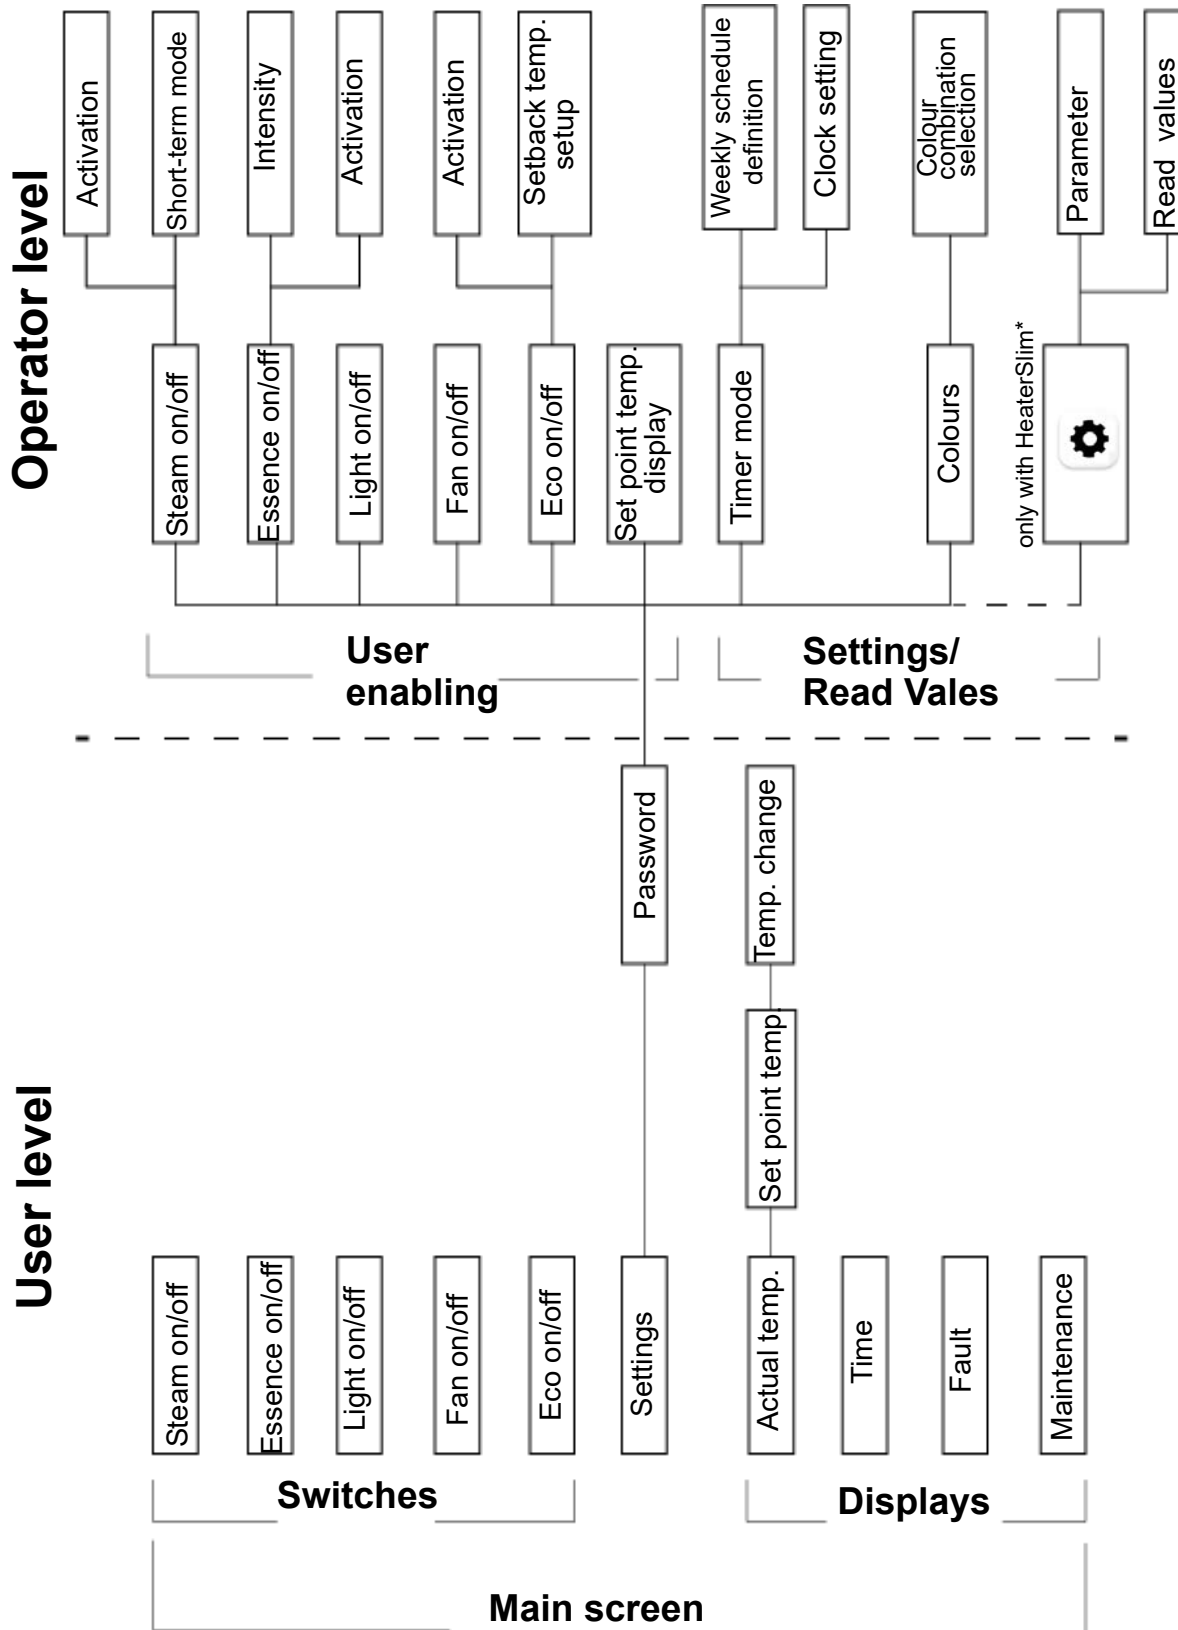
Operator level

Activation
Short-term mode
Intensity
Activation
Activation
Setback temp. setup
Weekly schedule definition
Clock setting
Colour combination selection
Parameter
Read values

Steam on/off
Essence on/off
Light on/off
Fan on/off
Eco on/off
Set point temp. display
Timer mode
Colours
only with HeaterSlim*

User enabling

Settings/ Read Vales

User level

Password
Temp. change
Set point temp.

Steam on/off
Essence on/off
Light on/off
Fan on/off
Eco on/off
Settings
Actual temp.
Time
Fault
Maintenance

Switches

Displays

Main screen